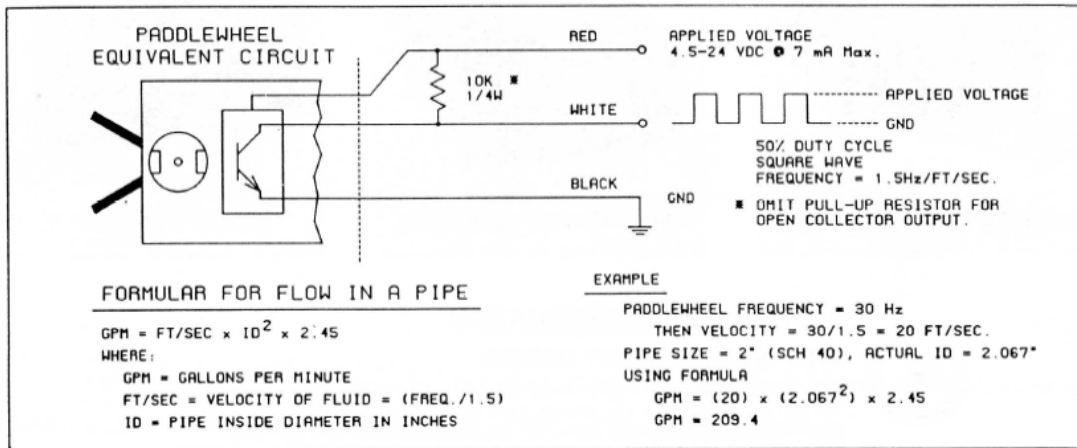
PADDLEWHEEL EQUIVALENT CIRCUIT

RED

10K *
1/4W

WHITE

BLACK

GND

APPLIED VOLTAGE
4.5-24 VDC @ 7 mA Max.

APPLIED VOLTAGE

GND

50% DUTY CYCLE
SQUARE WAVE
FREQUENCY = 1.5Hz/FT/SEC.

* OMIT PULL-UP RESISTOR FOR OPEN COLLECTOR OUTPUT.

FORMULAR FOR FLOW IN A PIPE

GPM = FT/SEC x ID$^2$ x 2.45
WHERE:
GPM = GALLONS PER MINUTE
FT/SEC = VELOCITY OF FLUID = (FREQ./1.5)
ID = PIPE INSIDE DIAMETER IN INCHES

EXAMPLE

PADDLEWHEEL FREQUENCY = 30 Hz
THEN VELOCITY = 30/1.5 = 20 FT/SEC.
PIPE SIZE = 2" (SCH 40), ACTUAL ID = 2.067"
USING FORMULA
GPM = (20) x (2.067$^2$) x 2.45
GPM = 209.4